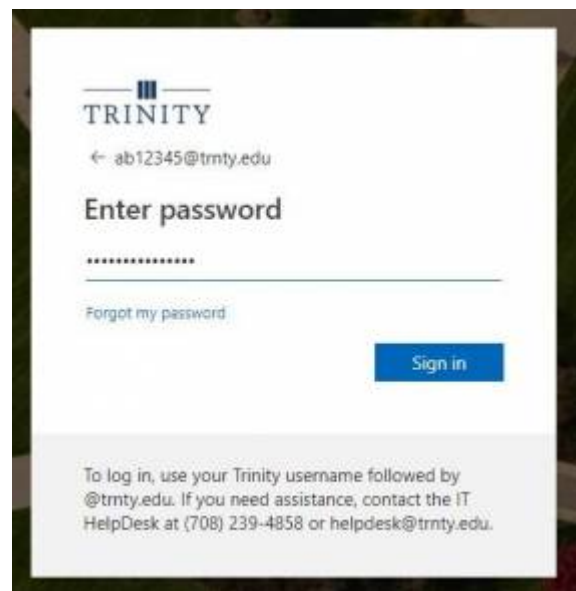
TRINITY

← ab12345@trnty.edu

Enter password

················

Forgot my password

Sign in

To log in, use your Trinity username followed by @trnty.edu. If you need assistance, contact the IT HelpDesk at (708) 239-4858 or helpdesk@trnty.edu.